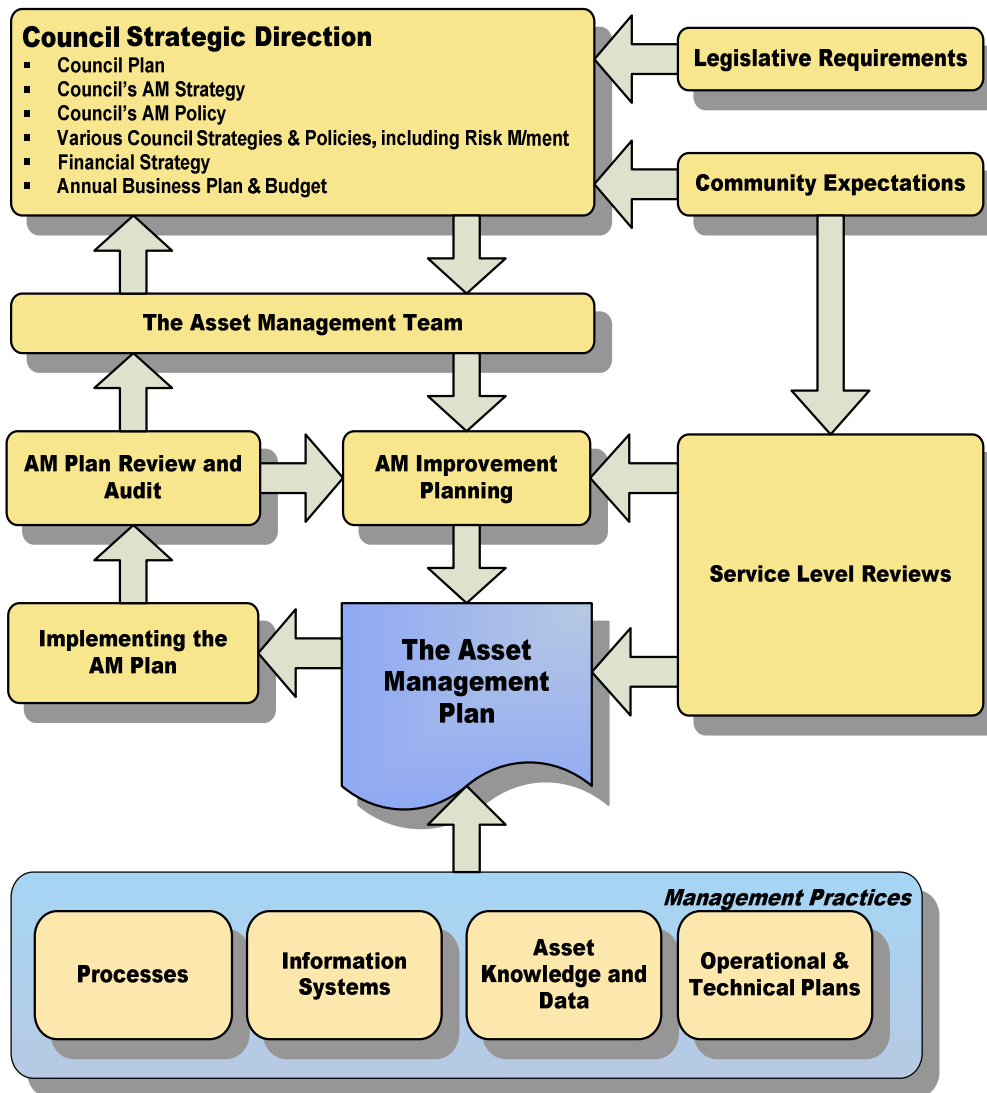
Council Strategic Direction

- Council Plan
- Council's AM Strategy
- Council's AM Policy
- Various Council Strategies & Policies, including Risk M/ment
- Financial Strategy
- Annual Business Plan & Budget

Legislative Requirements

Community Expectations

The Asset Management Team

AM Plan Review and Audit

AM Improvement Planning

Service Level Reviews

Implementing the AM Plan

The Asset Management Plan

Management Practices

Processes

Information Systems

Asset Knowledge and Data

Operational & Technical Plans